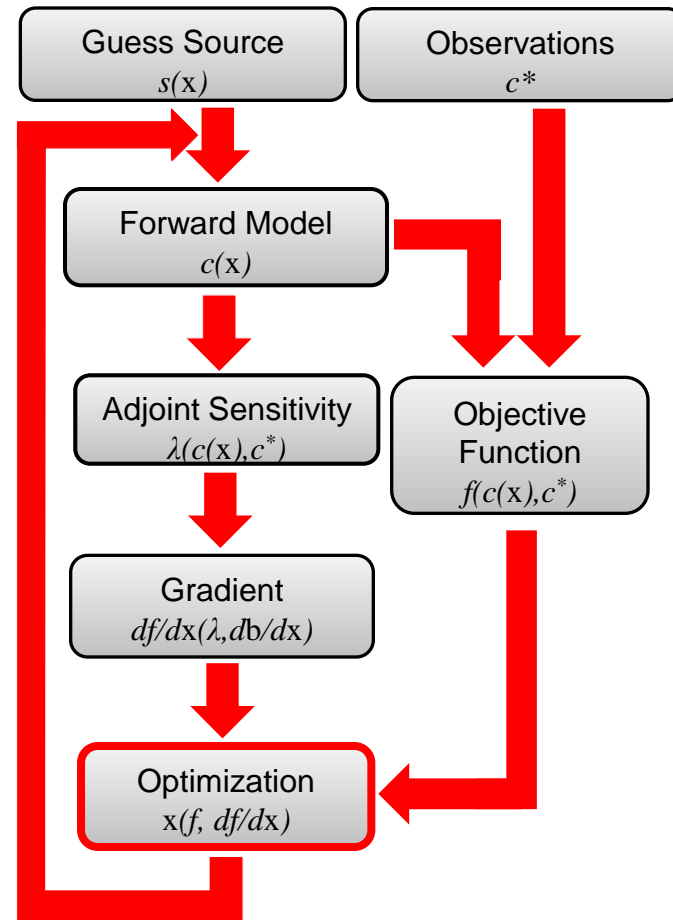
Guess Source
$s(\mathrm{x})$

Observations
$c^*$

Forward Model
$c(\mathrm{x})$

Adjoint Sensitivity
$\lambda(c(\mathrm{x}),c^*)$

Objective Function
$f(c(\mathrm{x}),c^*)$

Gradient
$df/d\mathrm{x}(\lambda,d\mathrm{b}/d\mathrm{x})$

Optimization
$\mathrm{x}(f,\ df/d\mathrm{x})$